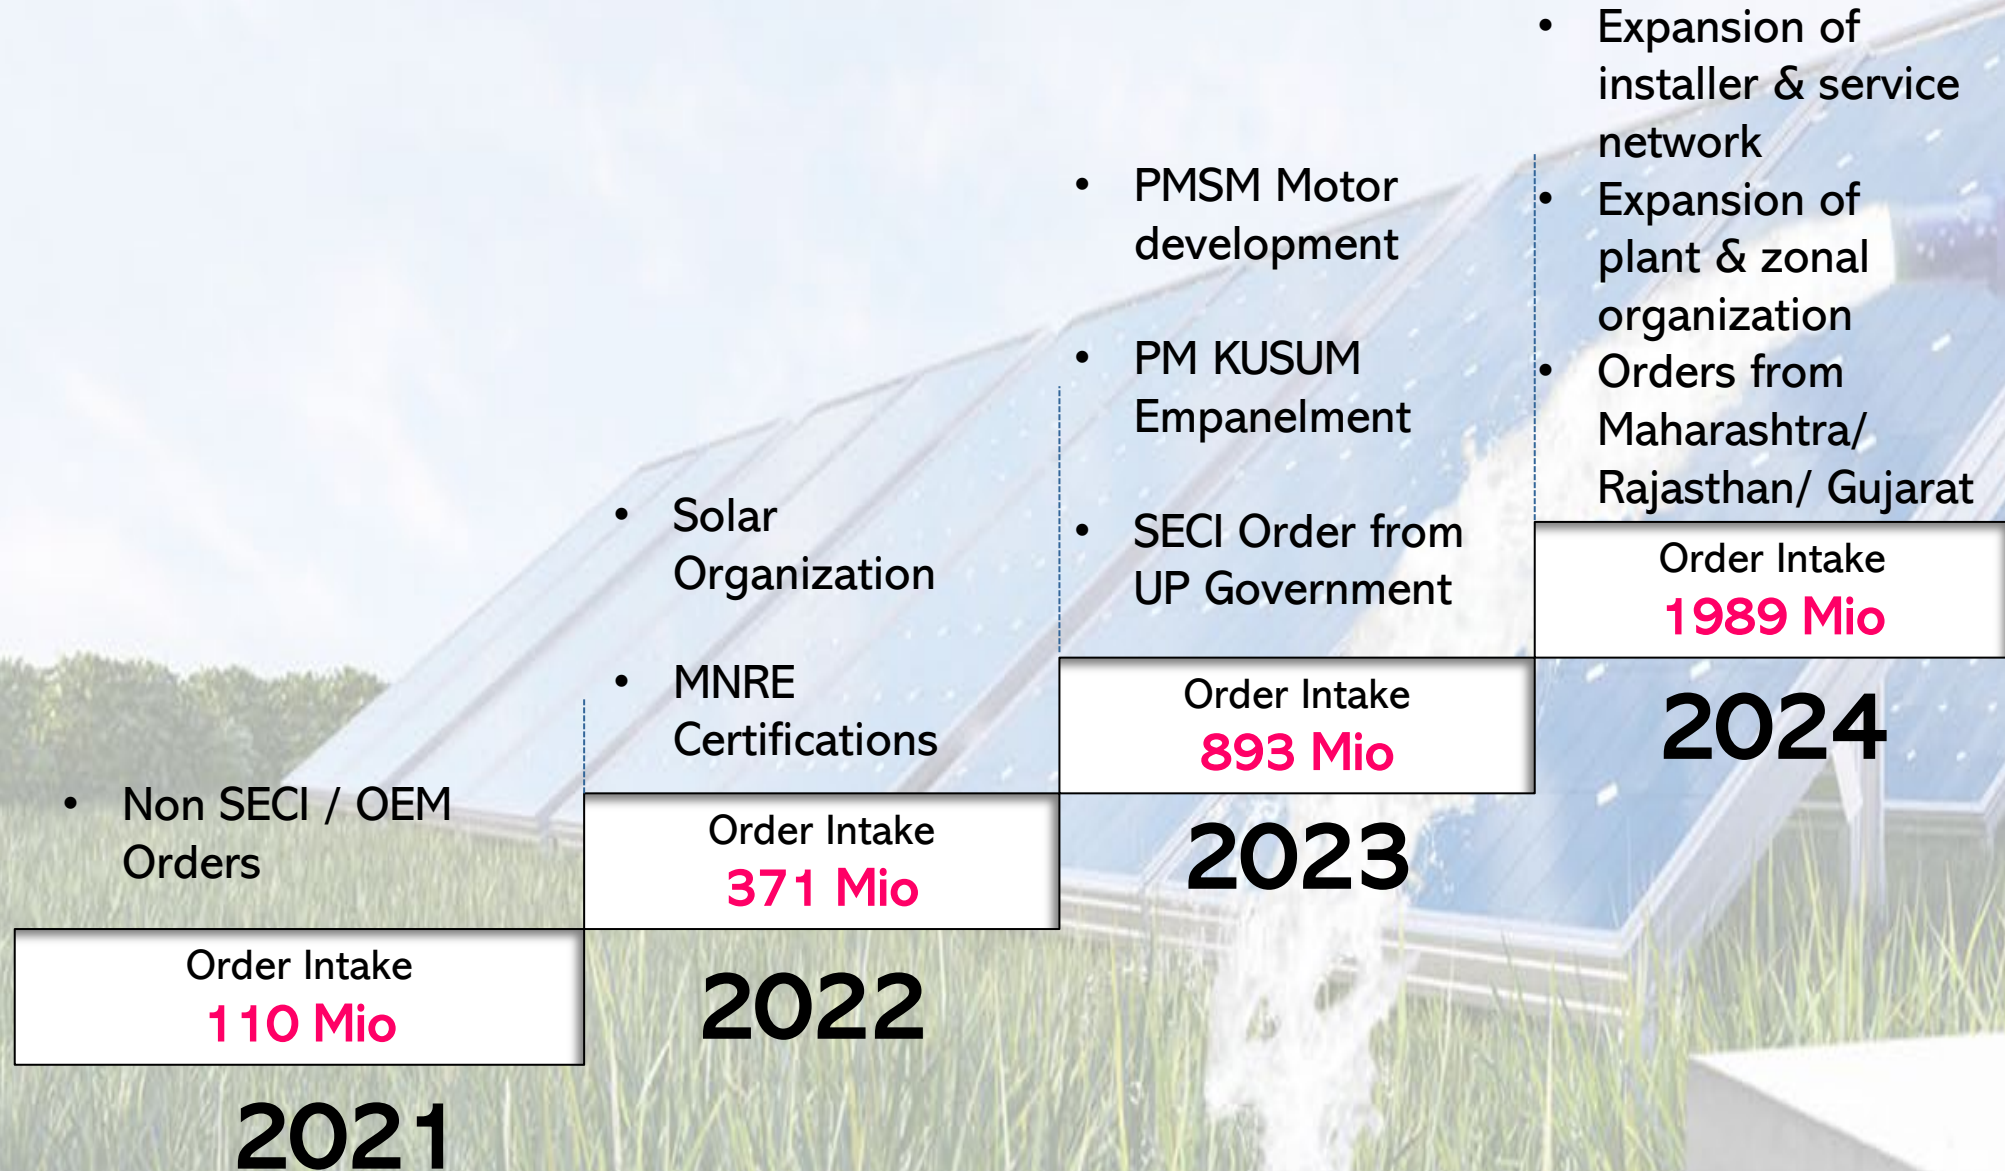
• Non SECI / OEM Orders

Order Intake
110 Mio

2021

• Solar Organization

• MNRE Certifications

Order Intake
371 Mio

2022

• PMSM Motor development

• PM KUSUM Empanelment

• SECI Order from UP Government

Order Intake
893 Mio

2023

• Expansion of installer & service network
• Expansion of plant & zonal organization
• Orders from Maharashtra/ Rajasthan/ Gujarat

Order Intake
1989 Mio

2024